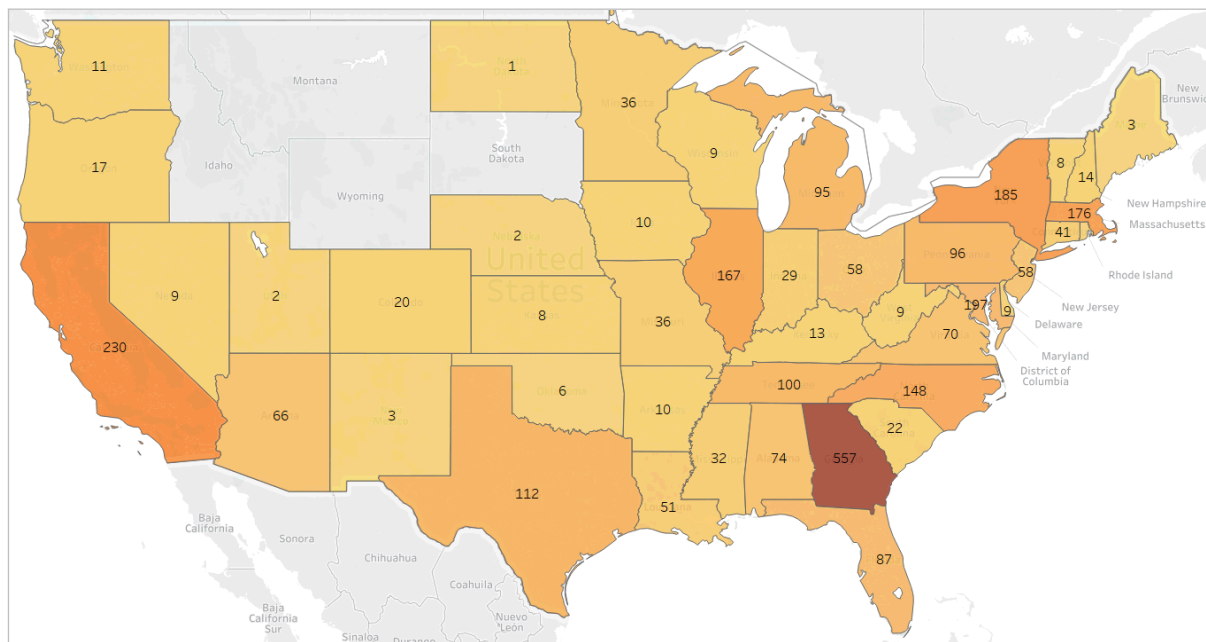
11
1
Montana
36
New Brunswi
3
Idaho
South Dakota
9
17
8
14
Wyoming
95
185
New Hampshire
10
176
Massachusetts
2
41
United States
167
29
58
96
Rhode Island
9
2
20
58
New Jersey
8
36
9
197
9
Delaware
230
13
70
Maryland
District of Columbia
100
6
148
66
3
10
22
32
74
557
112
Baja California
51
Sonora
Chihuahua
87
Coahuila
Baja California Sur
Nuevo Leon
Sinaloa
Durango